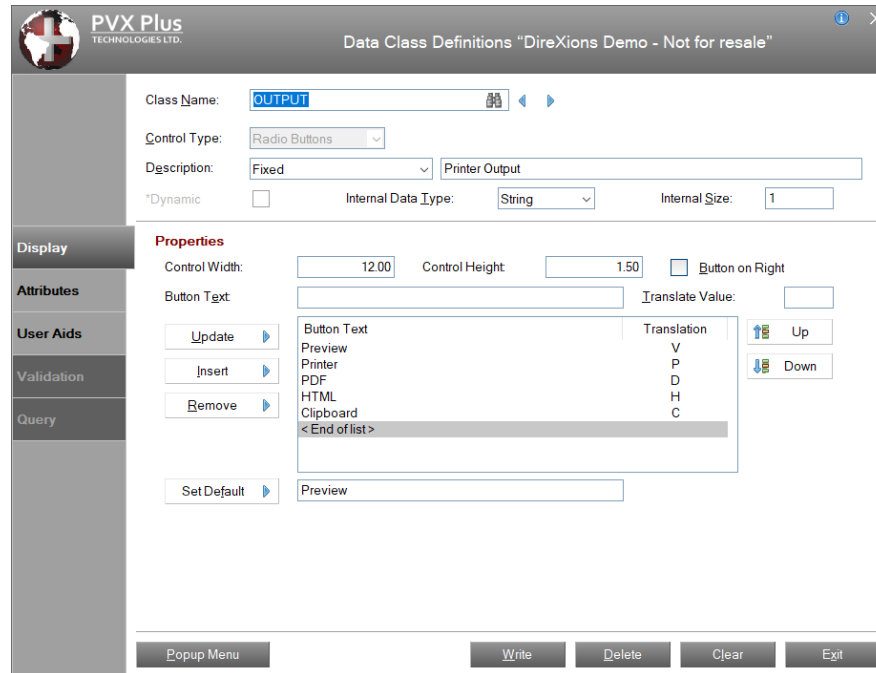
PVX Plus
TECHNOLOGIES LTD.

Data Class Definitions "DireXions Demo - Not for resale"

Class Name: OUTPUT

Control Type: Radio Buttons

Description: Fixed Printer Output

*Dynamic Internal Data Type: String Internal Size: 1

Display
Attributes
User Aids
Validation
Query

Properties

Control Width: 12.00 Control Height: 1.50 Button on Right

Button Text: Translate Value:

Update
Insert
Remove

| Button Text | Translation |
|---|---|
| Preview | V |
| Printer | P |
| PDF | D |
| HTML | H |
| Clipboard | C |
| < End of list > | |

Up
Down

Set Default Preview

Popup Menu Write Delete Clear Exit